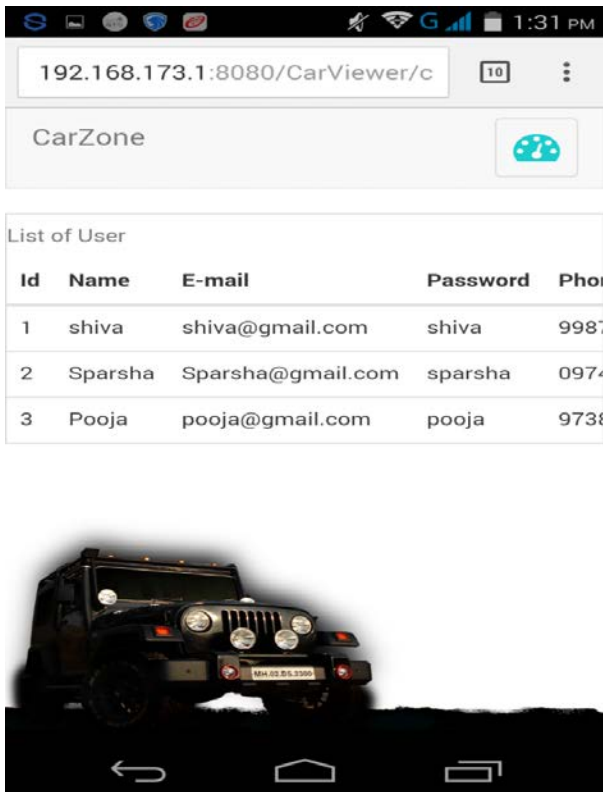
G 1:31 PM

192.168.173.1:8080/CarViewer/c

10

CarZone

List of User

| Id | Name | E-mail | Password | Phor |
|---|---|---|---|---|
| 1 | shiva | shiva@gmail.com | shiva | 9987 |
| 2 | Sparsha | Sparsha@gmail.com | sparsha | 0974 |
| 3 | Pooja | pooja@gmail.com | pooja | 9738 |

MH.02.BS.3300